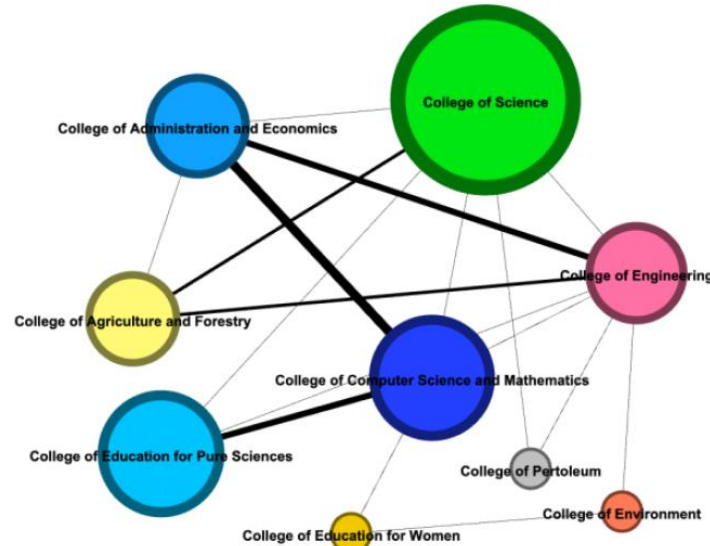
College of Science

College of Administration and Economics

College of Engineering

College of Agriculture and Forestry

College of Computer Science and Mathematics

College of Education for Pure Sciences

College of Pertoleum

College of Environment

College of Education for Women